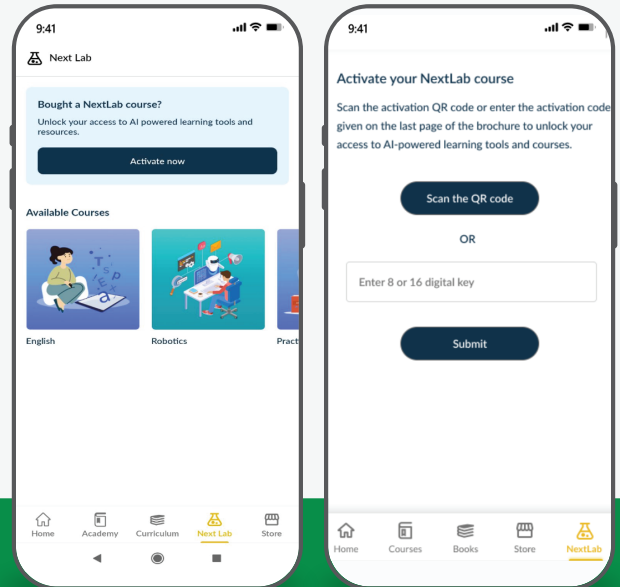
9:41

Next Lab

Bought a NextLab course?

Unlock your access to AI powered learning tools and resources.

Activate now

Available Courses

English

Robotics

Pract

Home Academy Curriculum Next Lab Store

9:41

Activate your NextLab course

Scan the activation QR code or enter the activation code given on the last page of the brochure to unlock your access to AI-powered learning tools and courses.

Scan the QR code

OR

Enter 8 or 16 digital key

Submit

Home Courses Books Store NextLab